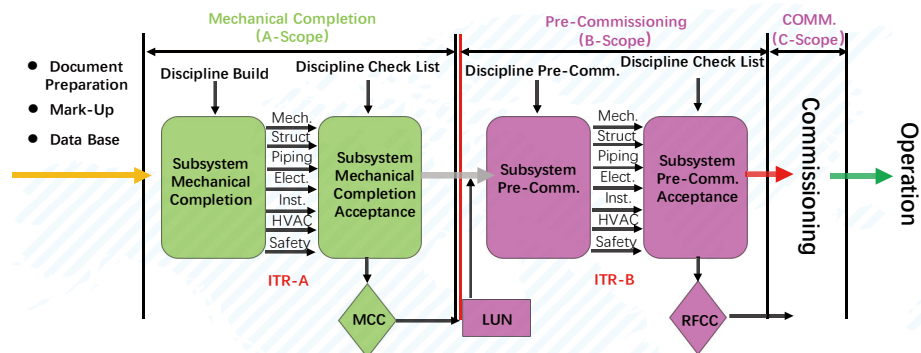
Mechanical Completion
(A-Scope)

Pre-Commissioning
(B-Scope)

COMM.
(C-Scope)

Document Preparation

Mark-Up

Data Base

Discipline Build

Discipline Check List

Discipline Pre-Comm.

Discipline Check List

Subsystem Mechanical Completion

Mech.
Struct
Piping
Elect.
Inst.
HVAC
Safety

Subsystem Mechanical Completion Acceptance

Subsystem Pre-Comm.

Mech.
Struct
Piping
Elect.
Inst.
HVAC
Safety

Subsystem Pre-Comm. Acceptance

Commissioning

Operation

ITR-A

ITR-B

MCC

LUN

RFCC